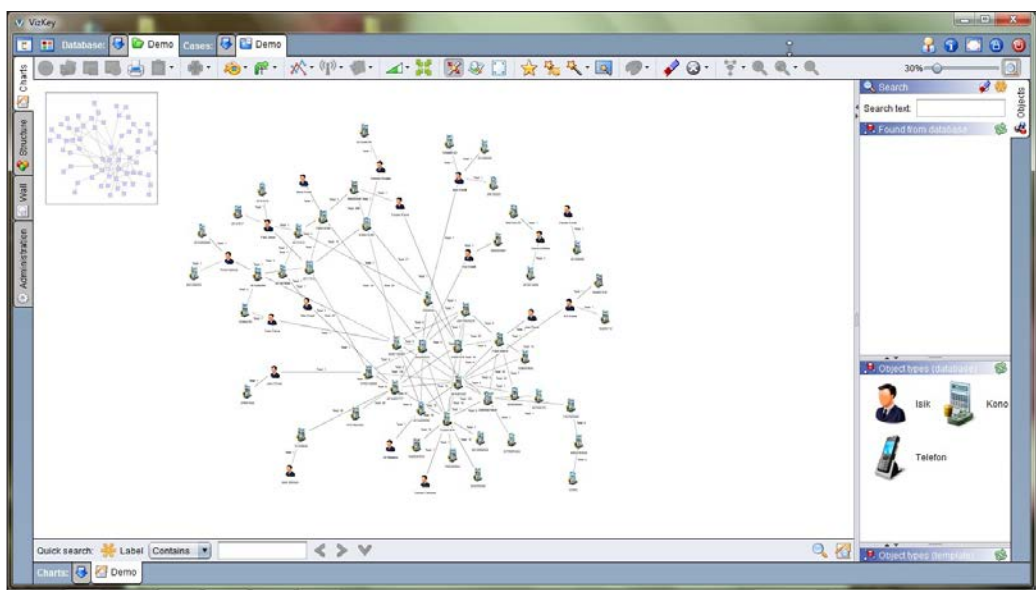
VizKey

Database: Demo Cases: Demo

30%

Charts
Structure
Wall
Administration

Search
Search text:
Found from database

Objects

Object types (database)
Isik
Kono
Telefon

Object types (template)

Quick search: Label Contains

Charts: Demo